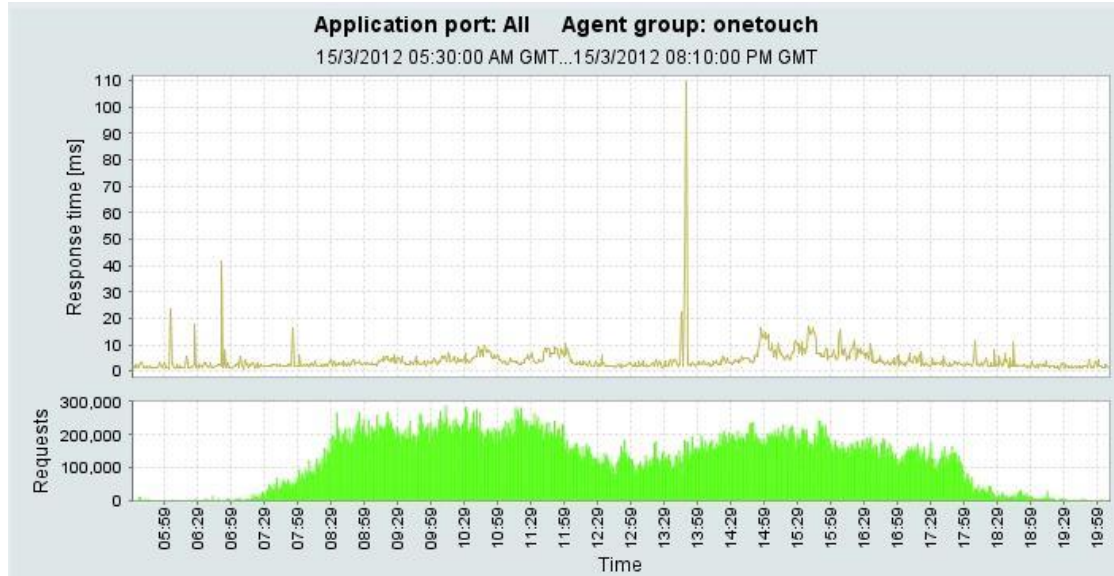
Application port: All    Agent group: onetouch

15/3/2012 05:30:00 AM GMT...15/3/2012 08:10:00 PM GMT

Response time [ms]

110
100
90
80
70
60
50
40
30
20
10
0

Requests

300,000
200,000
100,000
0

05:59
06:29
06:59
07:29
07:59
08:29
08:59
09:29
09:59
10:29
10:59
11:29
11:59
12:29
12:59
13:29
13:59
14:29
14:59
15:29
15:59
16:29
16:59
17:29
17:59
18:29
18:59
19:29
19:59

Time